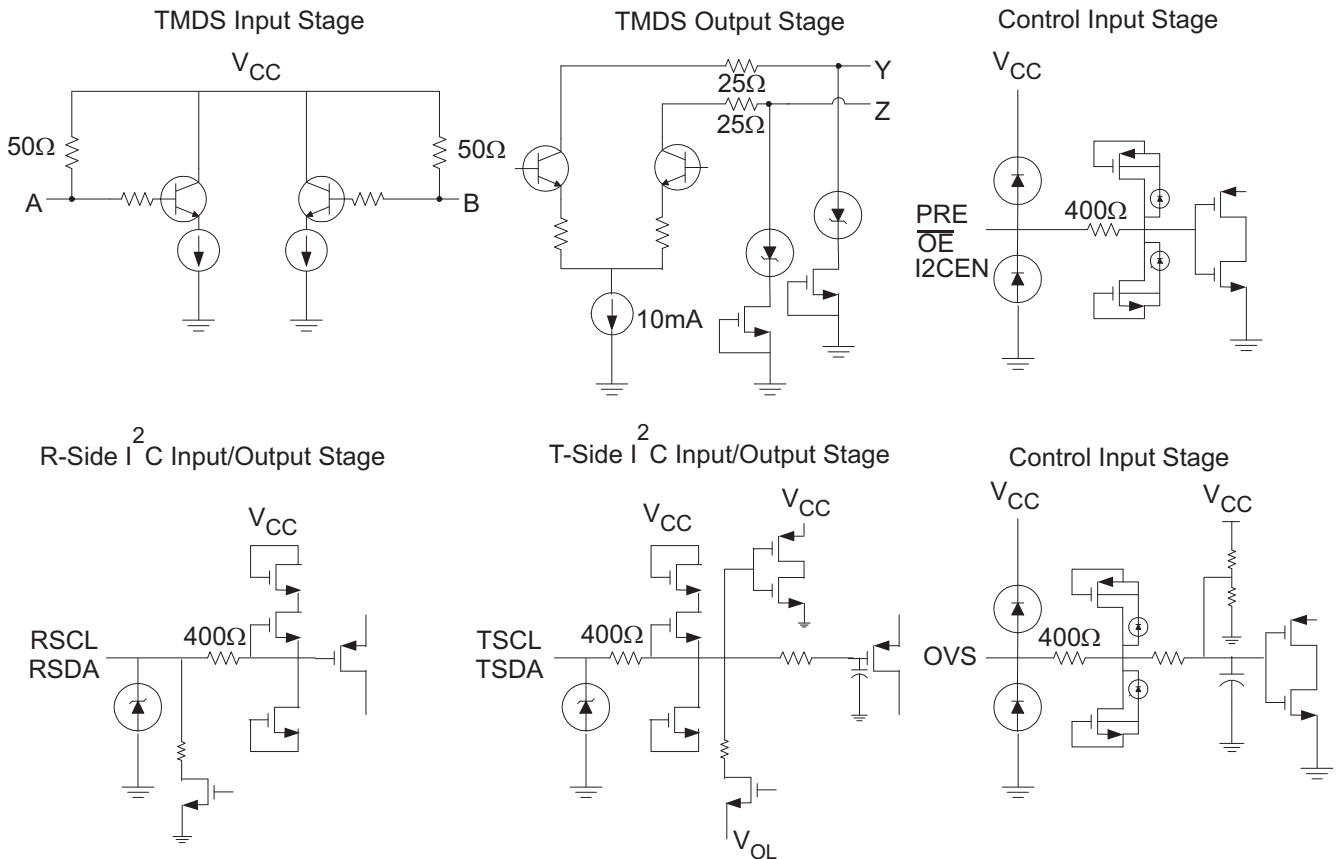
TMDS Input Stage

$V_{CC}$

50Ω

50Ω

A

B

TMDS Output Stage

25Ω

25Ω

Y

Z

10mA

Control Input Stage

$V_{CC}$

PRE
$\overline{OE}$
I2CEN

400Ω

R-Side $I^2C$ Input/Output Stage

$V_{CC}$

RSCL
RSDA

400Ω

T-Side $I^2C$ Input/Output Stage

$V_{CC}$

$V_{CC}$

TSCL
TSDA

400Ω

$V_{OL}$

Control Input Stage

$V_{CC}$

$V_{CC}$

OVS

400Ω